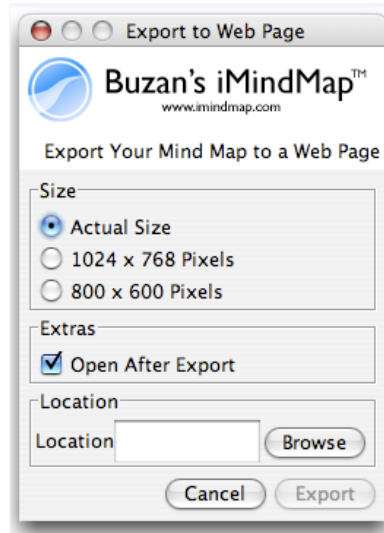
Export to Web Page

Buzan's iMindMap™
www.imindmap.com

Export Your Mind Map to a Web Page

Size
Actual Size
1024 x 768 Pixels
800 x 600 Pixels

Extras
Open After Export

Location
Location
Browse

Cancel
Export